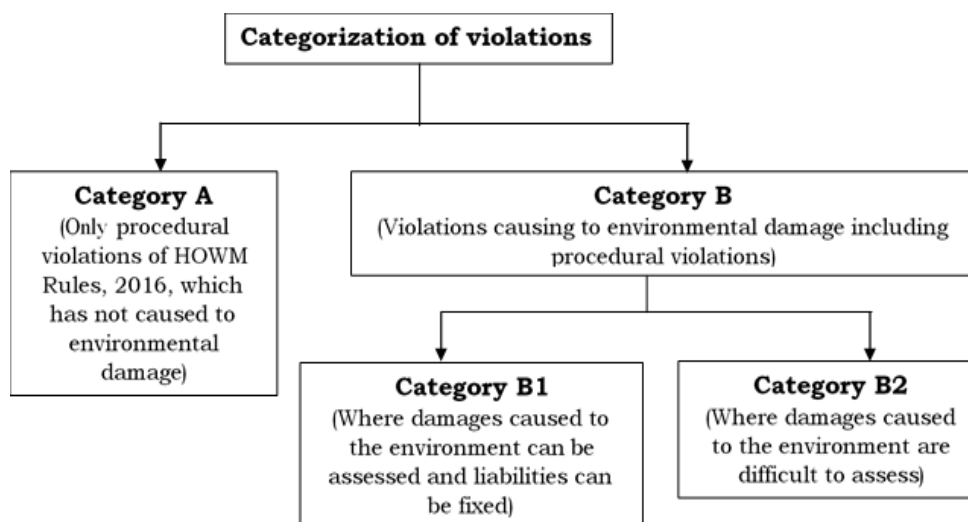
Categorization of violations

Category A
(Only procedural violations of HOWM Rules, 2016, which has not caused to environmental damage)

Category B
(Violations causing to environmental damage including procedural violations)

Category B1
(Where damages caused to the environment can be assessed and liabilities can be fixed)

Category B2
(Where damages caused to the environment are difficult to assess)